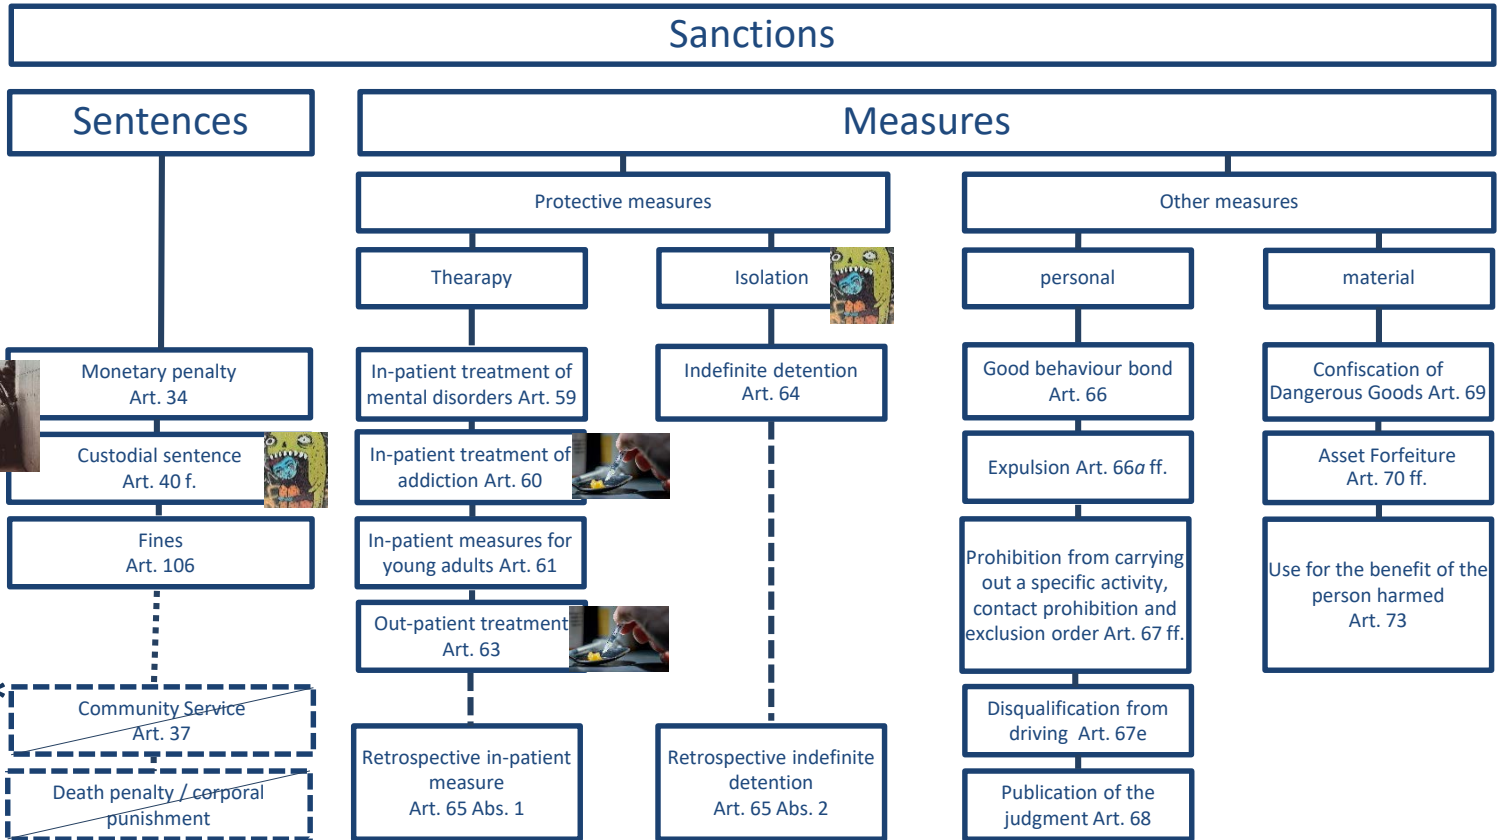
Sanctions

Sentences

Measures

Protective measures

Other measures

Thearapy

Isolation

personal

material

Monetary penalty
Art. 34

Custodial sentence
Art. 40 f.

Fines
Art. 106

Community Service
Art. 37

Death penalty / corporal punishment

In-patient treatment of mental disorders Art. 59

In-patient treatment of addiction Art. 60

In-patient measures for young adults Art. 61

Out-patient treatment Art. 63

Retrospective in-patient measure
Art. 65 Abs. 1

Indefinite detention
Art. 64

Retrospective indefinite detention
Art. 65 Abs. 2

Good behaviour bond
Art. 66

Expulsion Art. 66a ff.

Prohibition from carrying out a specific activity, contact prohibition and exclusion order Art. 67 ff.

Disqualification from driving Art. 67e

Publication of the judgment Art. 68

Confiscation of Dangerous Goods Art. 69

Asset Forfeiture
Art. 70 ff.

Use for the benefit of the person harmed
Art. 73